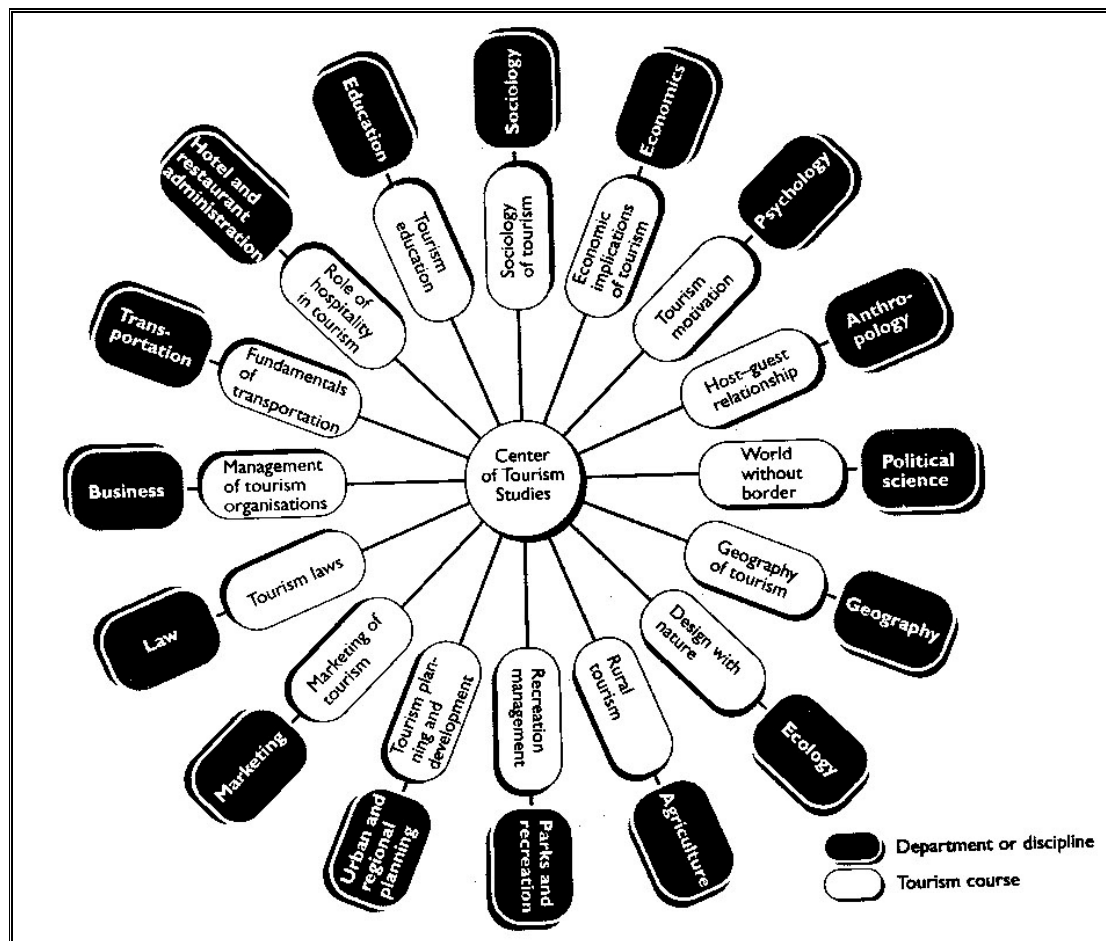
Center of Tourism Studies

Sociology
Sociology of tourism

Economics
Economic implications of tourism

Psychology
Tourism motivation

Anthropology
Host–guest relationship

Political science
World without border

Geography
Geography of tourism

Ecology
Design with nature

Agriculture
Rural tourism

Parks and recreation
Recreation management

Urban and regional planning
Tourism planning and development

Marketing
Marketing of tourism

Law
Tourism laws

Business
Management of tourism organisations

Transportation
Fundamentals of transportation

Hotel and restaurant administration
Role of hospitality in tourism

Education
Tourism education

Department or discipline
Tourism course